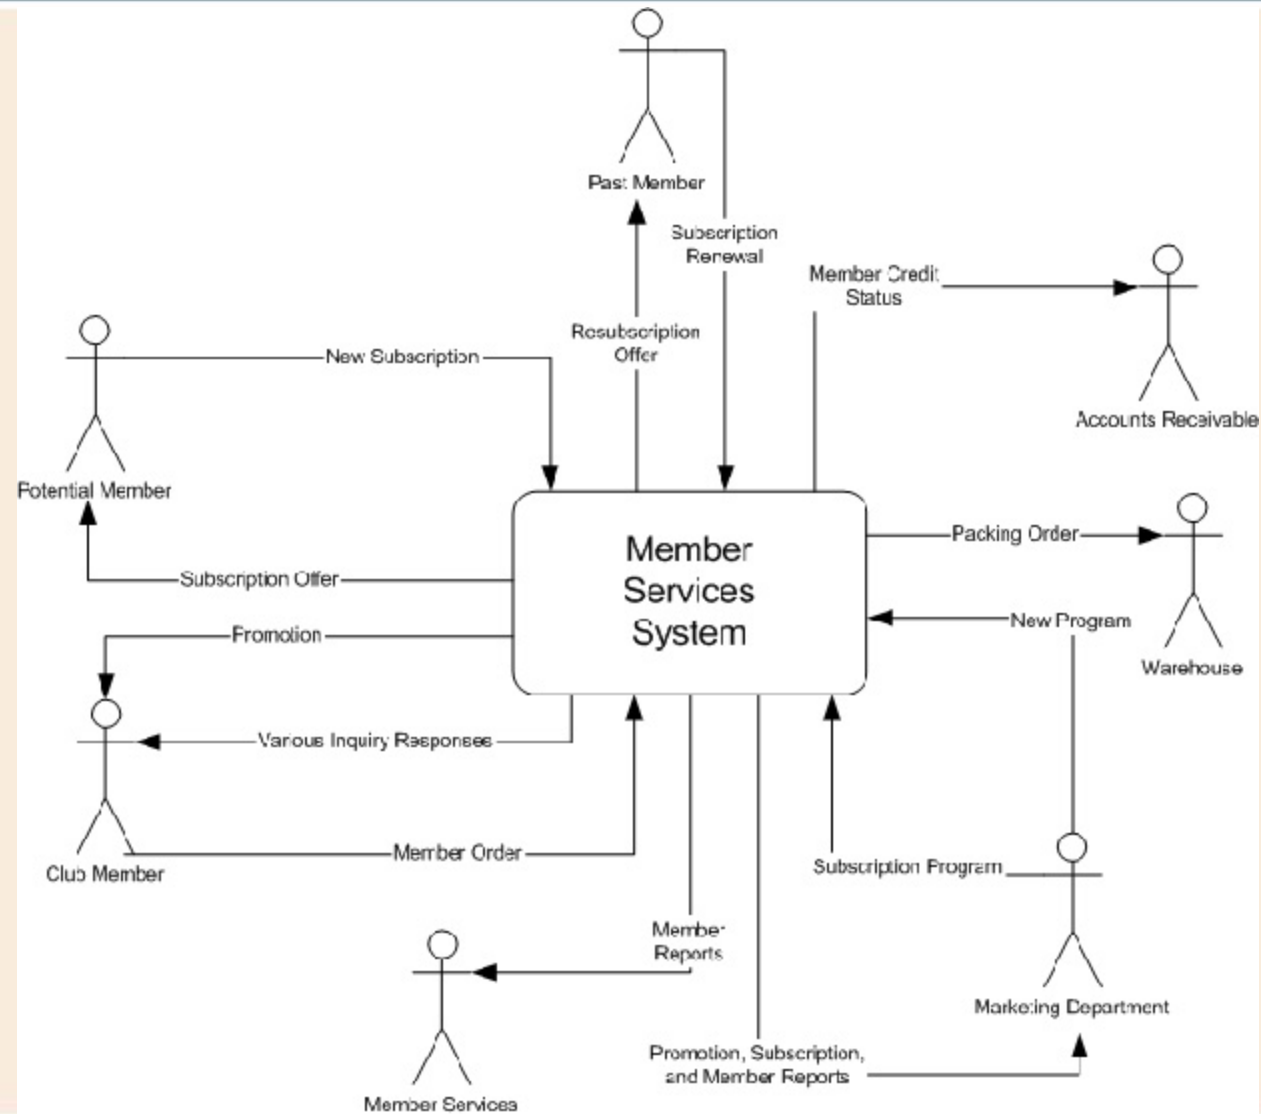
Past Member

Subscription Renewal

Member Credit Status

Accounts Receivable

Resubscription Offer

New Subscription

Potential Member

Member Services System

Packing Order

Warehouse

New Program

Subscription Offer

Promotion

Various Inquiry Responses

Member Order

Club Member

Subscription Program

Member Reports

Marketing Department

Member Services

Promotion, Subscription, and Member Reports